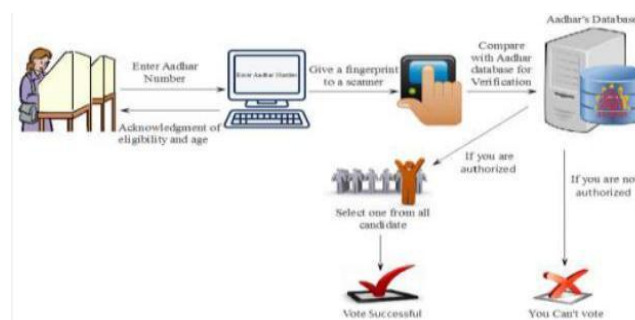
Aadhar's Database

Enter Aadhar Number

Enter Aadhar Number

Give a fingerprint to a scanner

Compare with Aadhar database for Verification

Acknowledgment of eligibility and age

If you are authorized

If you are not authorized

Select one from all candidate

Vote Successful

You Can't vote